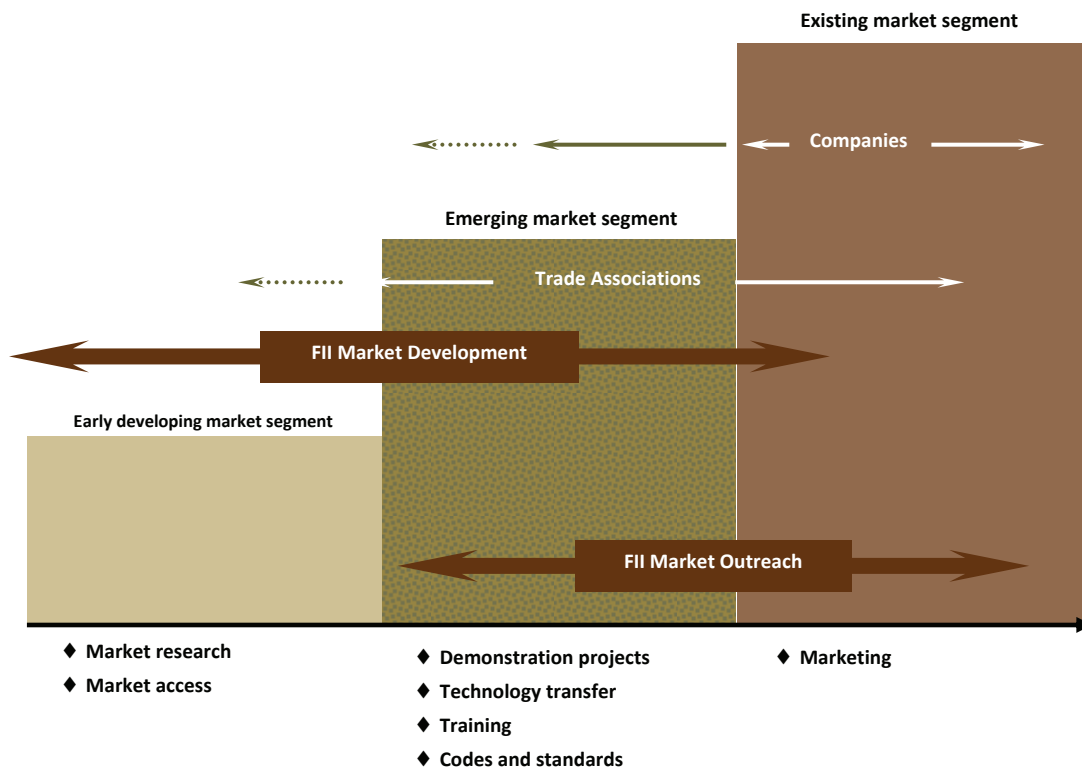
Existing market segment

Companies

Emerging market segment

Trade Associations

FII Market Development

Early developing market segment

FII Market Outreach

♦ Market research
♦ Market access

♦ Demonstration projects
♦ Technology transfer
♦ Training
♦ Codes and standards

♦ Marketing